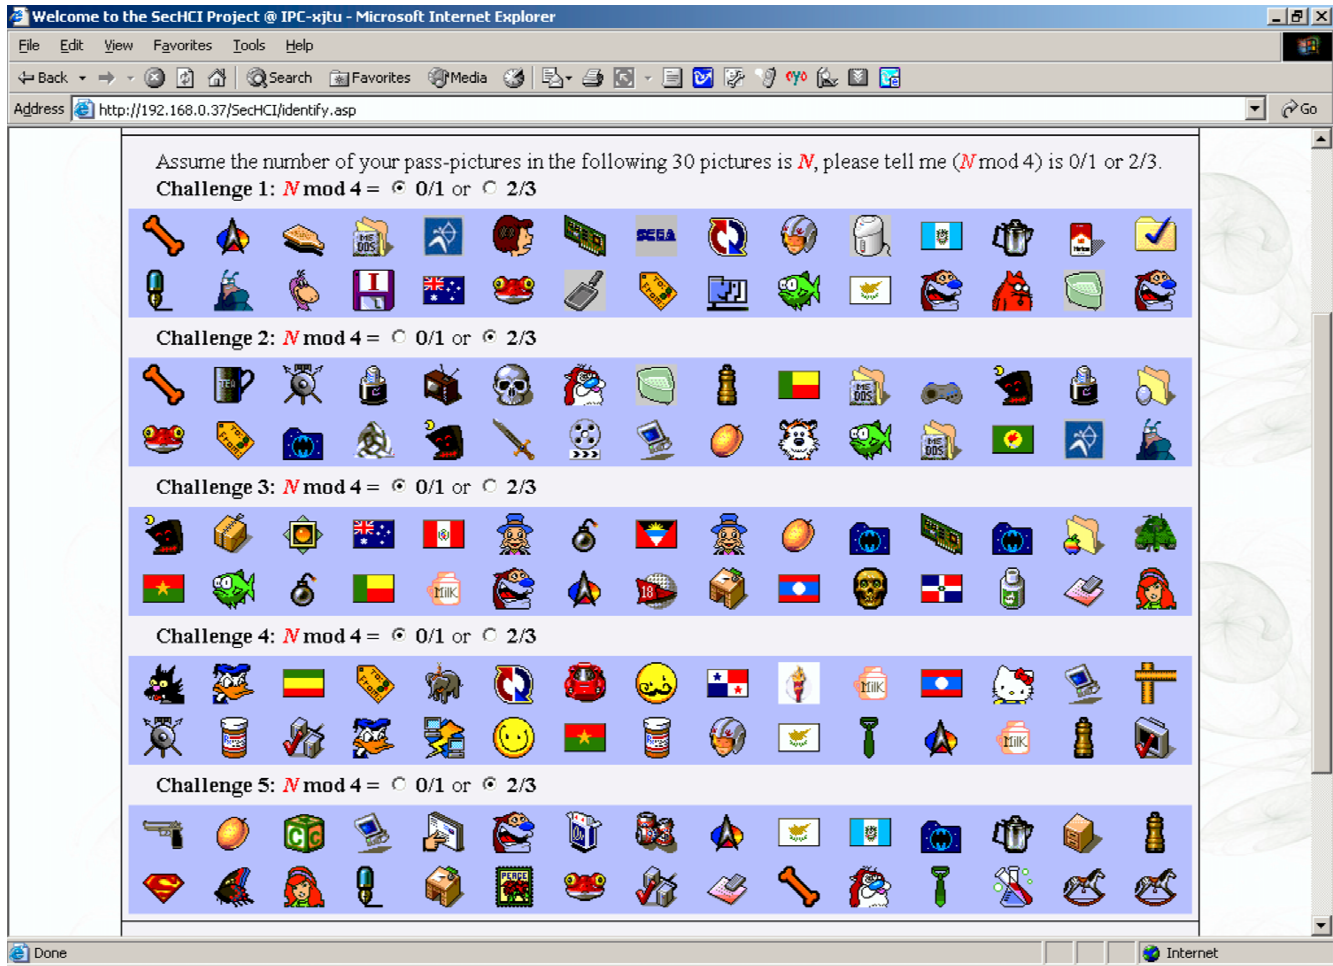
Welcome to the SecHCI Project @ IPC-xjtu - Microsoft Internet Explorer

File Edit View Favorites Tools Help

Back Search Favorites Media

Address http://192.168.0.37/SecHCI/identify.asp Go

Assume the number of your pass-pictures in the following 30 pictures is $N$, please tell me ($N$ mod 4) is 0/1 or 2/3.

Challenge 1: $N$ mod 4 = 0/1 or 2/3

SEGA

MS DOS

Challenge 2: $N$ mod 4 = 0/1 or 2/3

TEA

MS DOS

MS DOS

Challenge 3: $N$ mod 4 = 0/1 or 2/3

Milk

18

Challenge 4: $N$ mod 4 = 0/1 or 2/3

Milk

Milk

Challenge 5: $N$ mod 4 = 0/1 or 2/3

PEACE

Done

Internet